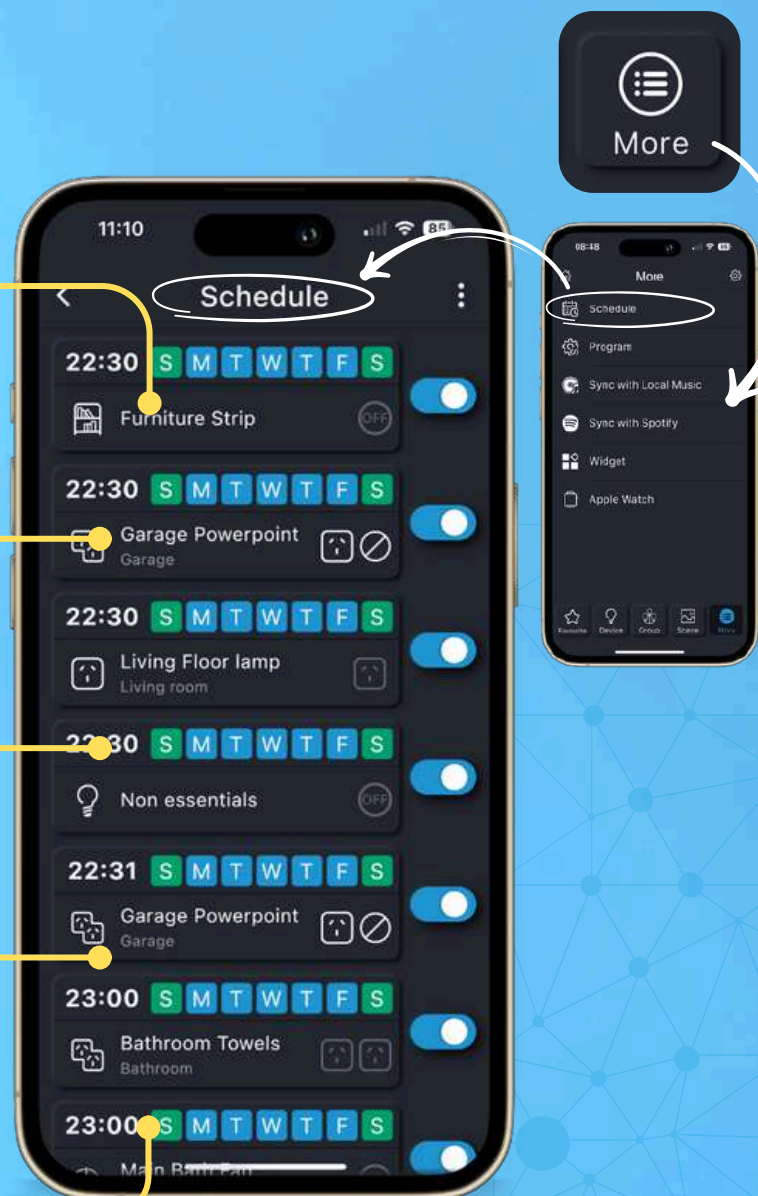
More

11:10

Schedule

22:30 S M T W T F S
Furniture Strip
OFF

22:30 S M T W T F S
Garage Powerpoint
Garage

22:30 S M T W T F S
Living Floor lamp
Living room

22:30 S M T W T F S
Non essentials
OFF

22:31 S M T W T F S
Garage Powerpoint
Garage

23:00 S M T W T F S
Bathroom Towels
Bathroom

23:00 S M T W T F S
Main Bath Fan

08:48
More
Schedule
Program
Sync with Local Music
Sync with Spotify
Widget
Apple Watch
Favourite Device Group Scene More